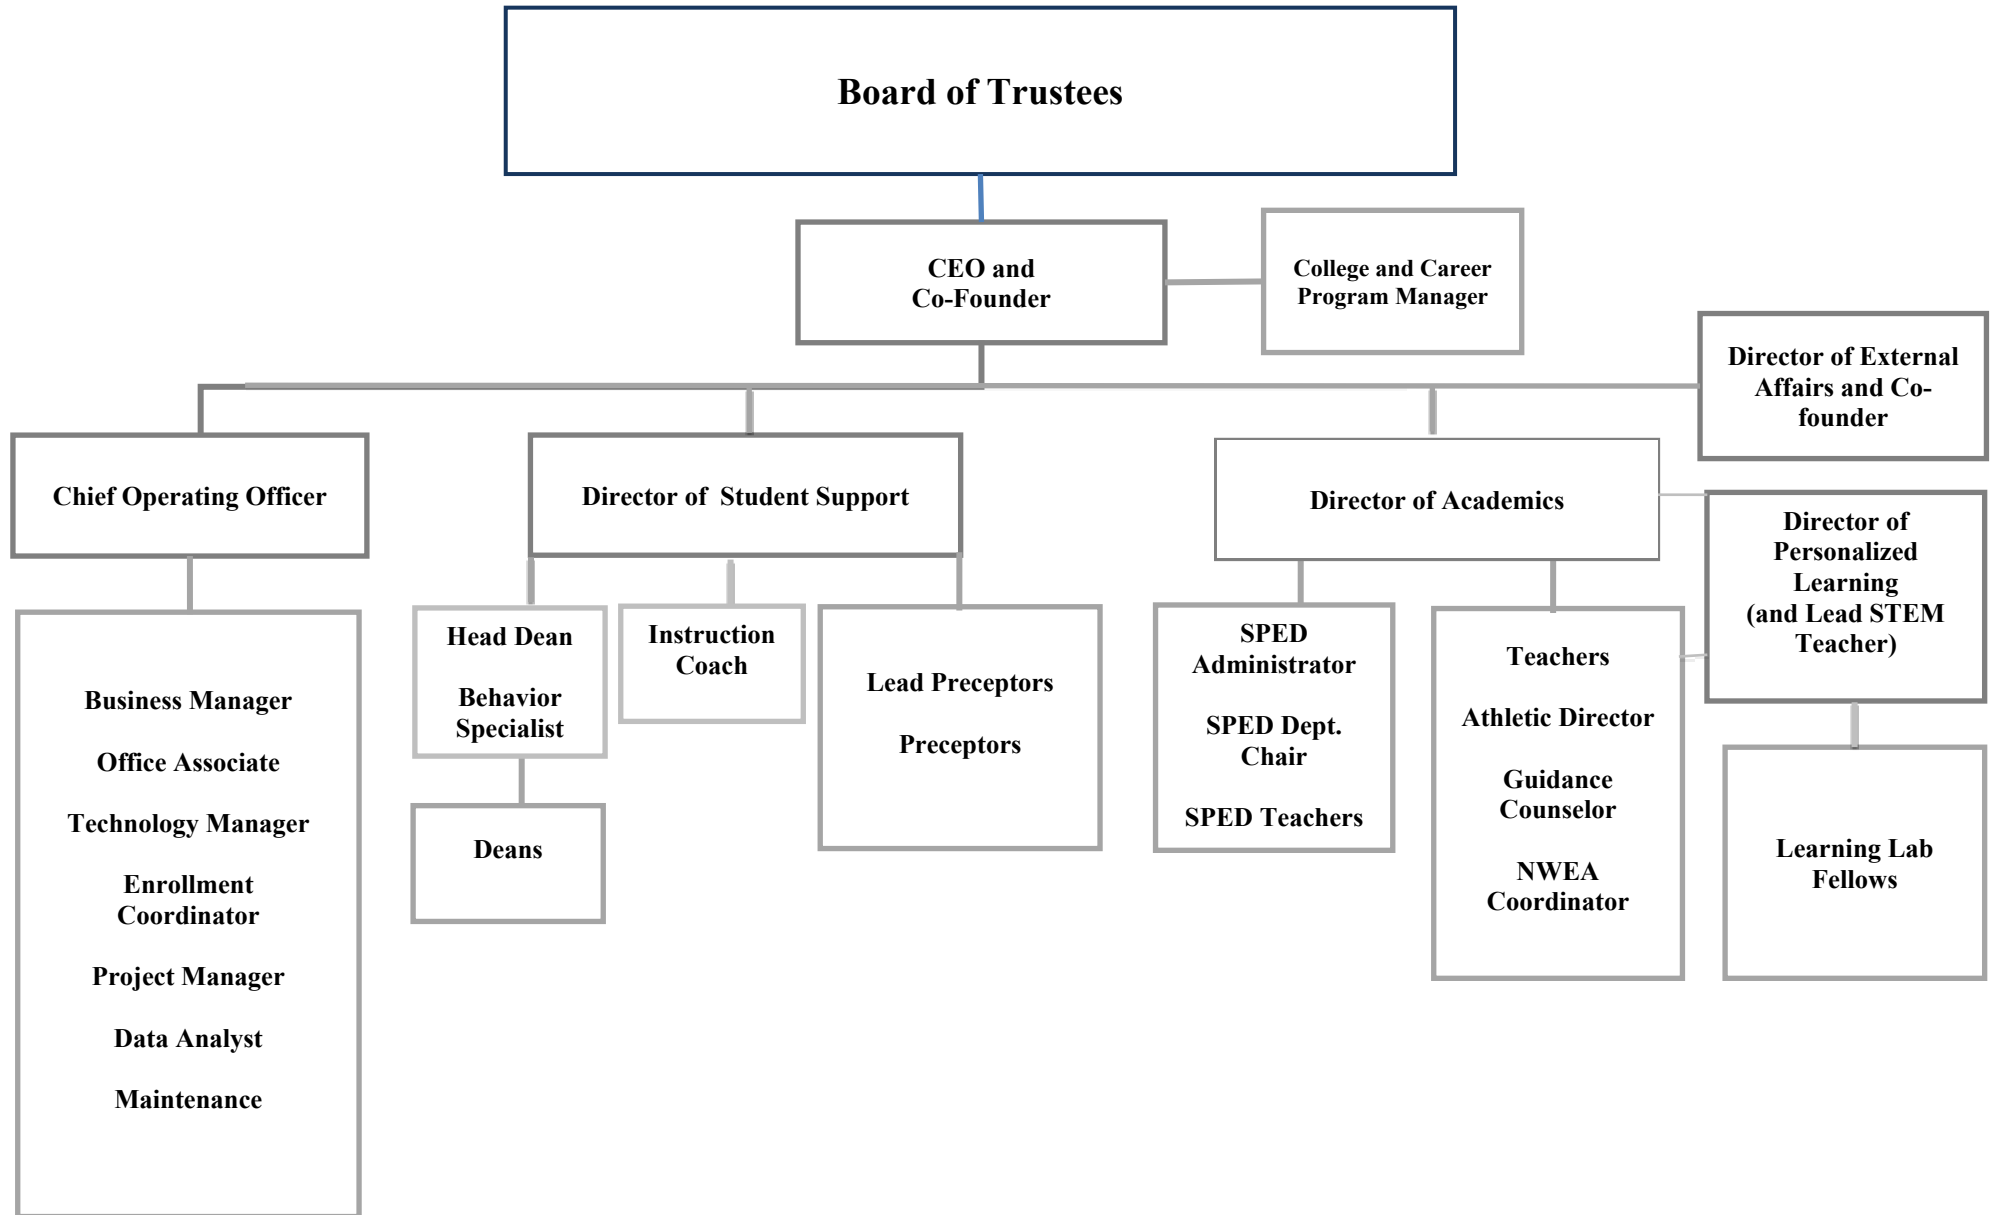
Board of Trustees

CEO and Co-Founder

College and Career Program Manager

Director of External Affairs and Co-founder

Chief Operating Officer

Director of Student Support

Director of Academics

Director of Personalized Learning (and Lead STEM Teacher)

Business Manager

Office Associate

Technology Manager

Enrollment Coordinator

Project Manager

Data Analyst

Maintenance

Head Dean

Behavior Specialist

Instruction Coach

Lead Preceptors

Preceptors

Deans

SPED Administrator

SPED Dept. Chair

SPED Teachers

Teachers

Athletic Director

Guidance Counselor

NWEA Coordinator

Learning Lab Fellows